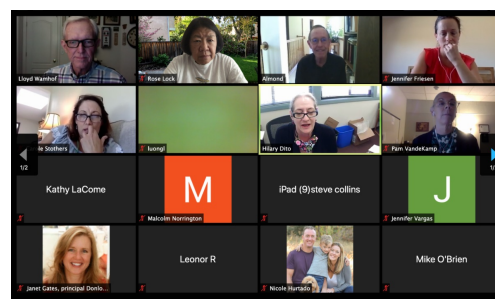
Lloyd Wamhof
Rose Lock
Almond
Jennifer Friesen
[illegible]le Stothers
luongl
Hilary Dito
Pam VandeKamp
1/2
1/2
Kathy LaCome
M
Malcolm Norrington
iPad (9)steve collins
J
Jennifer Vargas
Janet Gates, principal Donlo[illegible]
Leonor R
Nicole Hurtado
Mike O'Brien